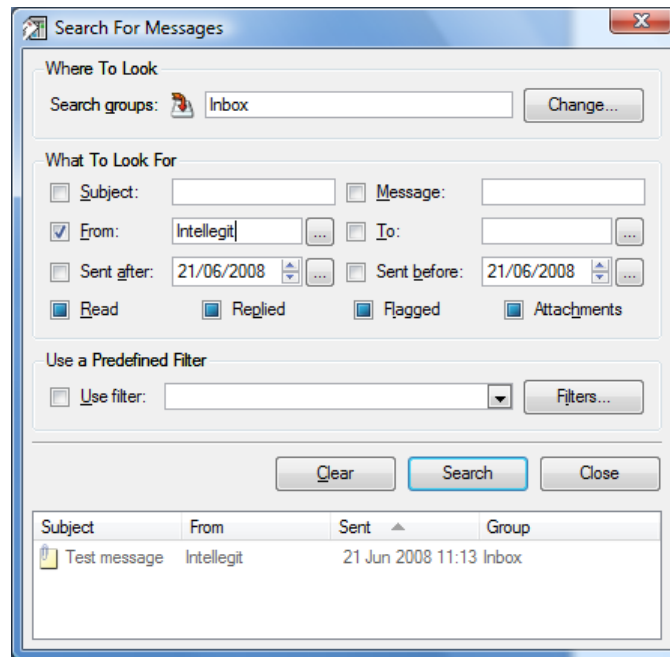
Search For Messages

Where To Look

Search groups: Inbox Change...

What To Look For

Subject:

Message:

From: Intellegit ...

To: ...

Sent after: 21/06/2008 ...

Sent before: 21/06/2008 ...

Read Replied Flagged Attachments

Use a Predefined Filter

Use filter: Filters...

Clear Search Close

| Subject | From | Sent | Group |
|---|---|---|---|
| Test message | Intellegit | 21 Jun 2008 11:13 | Inbox |